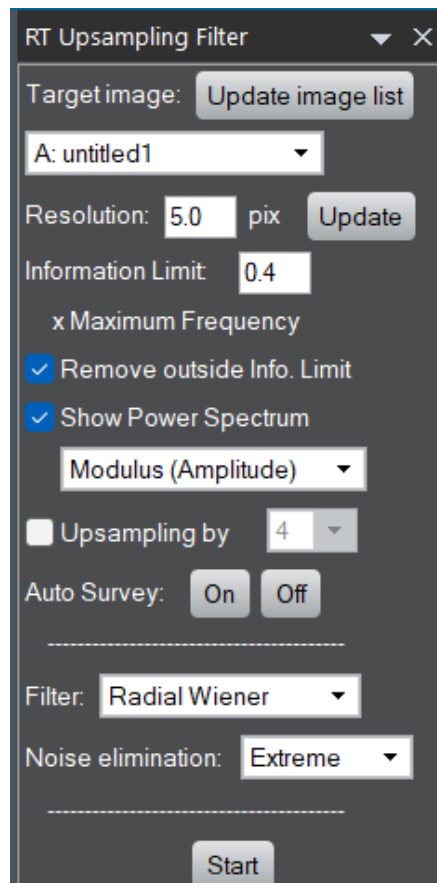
RT Upsampling Filter

Target image: Update image list

A: untitled1

Resolution: 5.0 pix Update

Information Limit: 0.4

x Maximum Frequency

Remove outside Info. Limit

Show Power Spectrum

Modulus (Amplitude)

Upsampling by 4

Auto Survey: On Off

------------------------------------------------

Filter: Radial Wiener

Noise elimination: Extreme

------------------------------------------------

Start